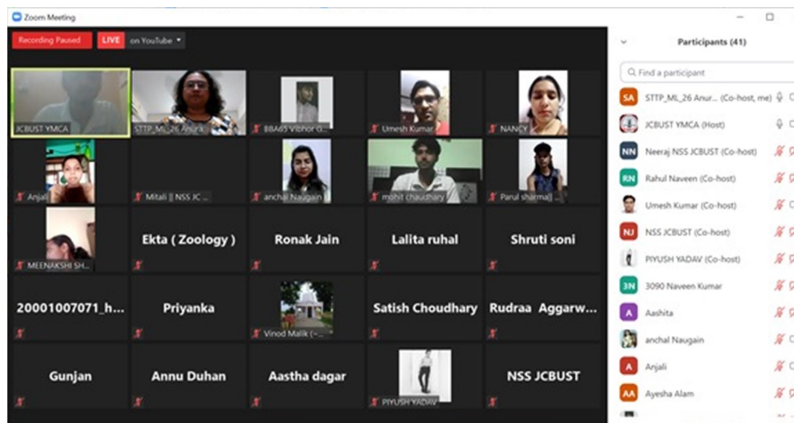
Zoom Meeting

Recording Paused LIVE on YouTube

JCBUST YMCA
STTP_ML_26 Anurk...
BBA65 Vibhor G...
Umesh Kumar
NANCY
Anjali
Mitali || NSS JC...
anchal Naugain
mohit chaudhary
Parul sharma|...
MEENAKSHI SH...
Ekta ( Zoology )
Ronak Jain
Lalita ruhal
Shruti soni
20001007071_h...
Priyanka
Vinod Malik (~...
Satish Choudhary
Rudraa Aggarw...
Gunjan
Annu Duhan
Aastha dagar
PIYUSH YADAV
NSS JCBUST

Participants (41)

Find a participant

SA STTP_ML_26 Anur... (Co-host, me)
JCBUST YMCA (Host)
NN Neeraj NSS JCBUST (Co-host)
RN Rahul Naveen (Co-host)
Umesh Kumar (Co-host)
NJ NSS JCBUST (Co-host)
PIYUSH YADAV (Co-host)
3N 3090 Naveen Kumar
A Aashita
anchal Naugain
A Anjali
AA Ayesha Alam